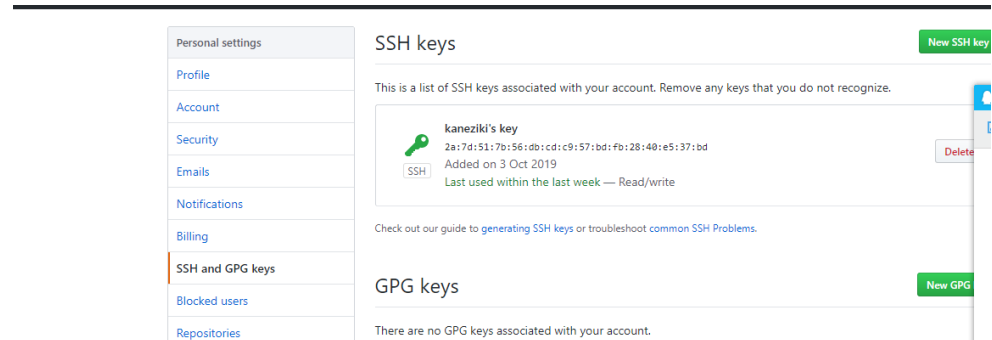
Personal settings
Profile
Account
Security
Emails
Notifications
Billing
SSH and GPG keys
Blocked users
Repositories

SSH keys
New SSH key

This is a list of SSH keys associated with your account. Remove any keys that you do not recognize.

SSH
kaneziki's key
2a:7d:51:7b:56:db:cd:c9:57:bd:fb:28:40:e5:37:bd
Added on 3 Oct 2019
Last used within the last week — Read/write
Delete

Check out our guide to generating SSH keys or troubleshoot common SSH Problems.

GPG keys
New GPG

There are no GPG keys associated with your account.